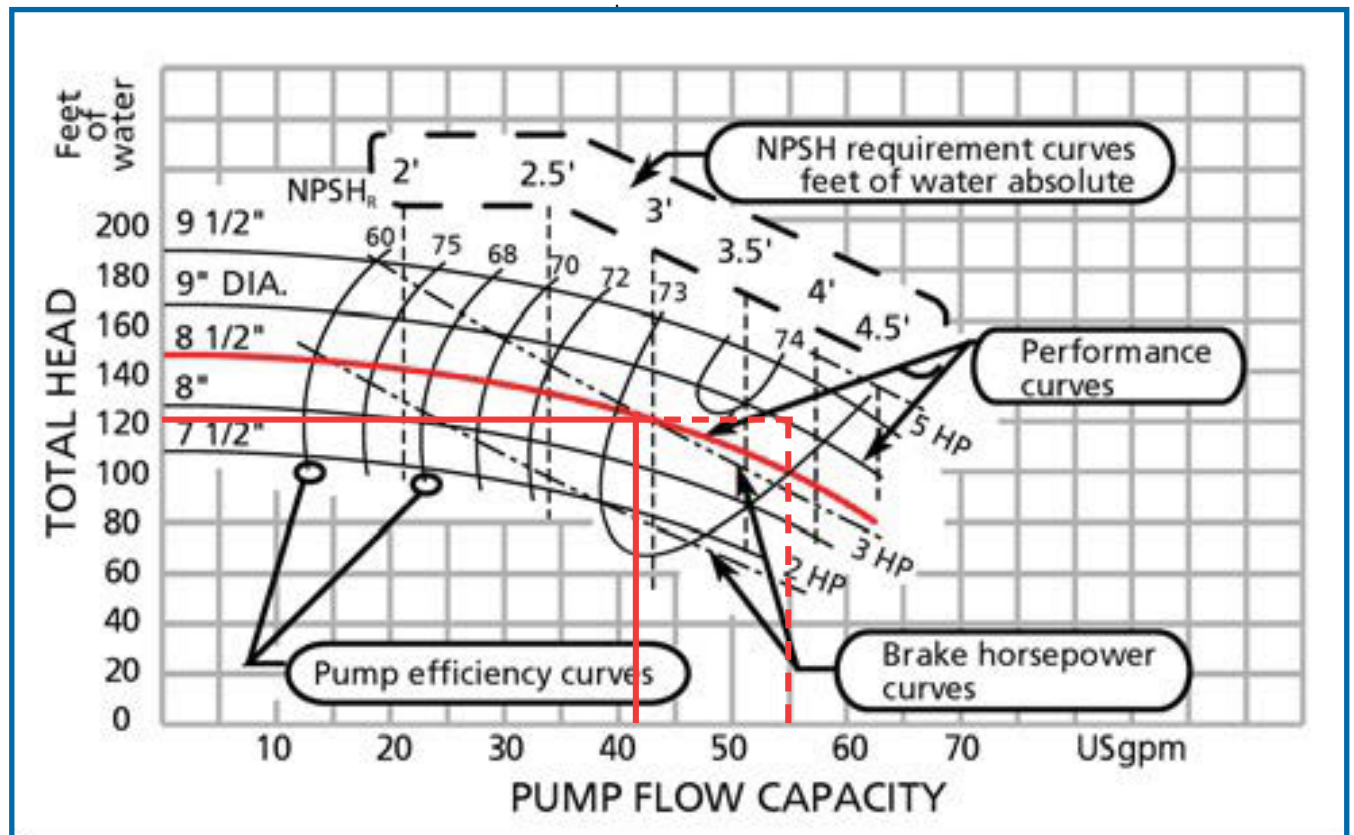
Feet of water

NPSH requirement curves feet of water absolute

$NPSH_R$ 2' 2.5' 3' 3.5' 4' 4.5'

9 1/2"
9" DIA.
8 1/2"
8"
7 1/2"

60 75 68 70 72 73 74

Performance curves

5 HP
3 HP
2 HP

TOTAL HEAD

200
180
160
140
120
100
80
60
40
20
0

Pump efficiency curves

Brake horsepower curves

10 20 30 40 50 60 70 USgpm

PUMP FLOW CAPACITY